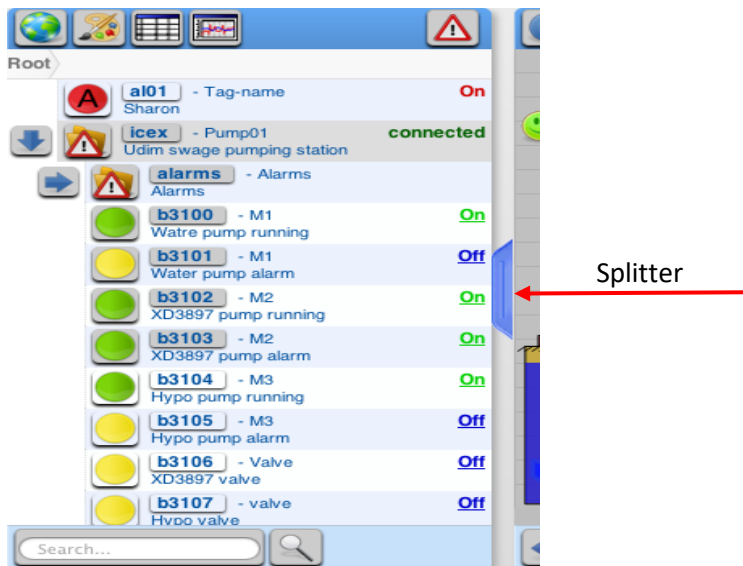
Root

A al01 - Tag-name On
Sharon

icex - Pump01 connected
Udim swage pumping station

alarms - Alarms
Alarms

b3100 - M1 On
Watre pump running

b3101 - M1 Off
Water pump alarm

b3102 - M2 On
XD3897 pump running

b3103 - M2 On
XD3897 pump alarm

b3104 - M3 On
Hypo pump running

b3105 - M3 Off
Hypo pump alarm

b3106 - Valve Off
XD3897 valve

b3107 - valve Off
Hypo valve

Search...

Splitter